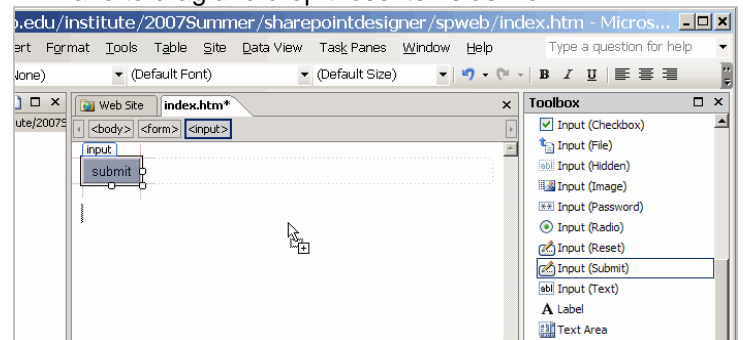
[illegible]
o.edu/institute/2007Summer/sharepointdesigner/spweb/index.htm - Micros...
ert Format Tools Table Site Data View Task Panes Window Help
Type a question for help
None)
(Default Font)
(Default Size)
B I U
ute/2007S
Web Site
index.htm*
<body> <form> <input>
input
submit
Toolbox
Input (Checkbox)
Input (File)
Input (Hidden)
Input (Image)
Input (Password)
Input (Radio)
Input (Reset)
Input (Submit)
Input (Text)
Label
Text Area